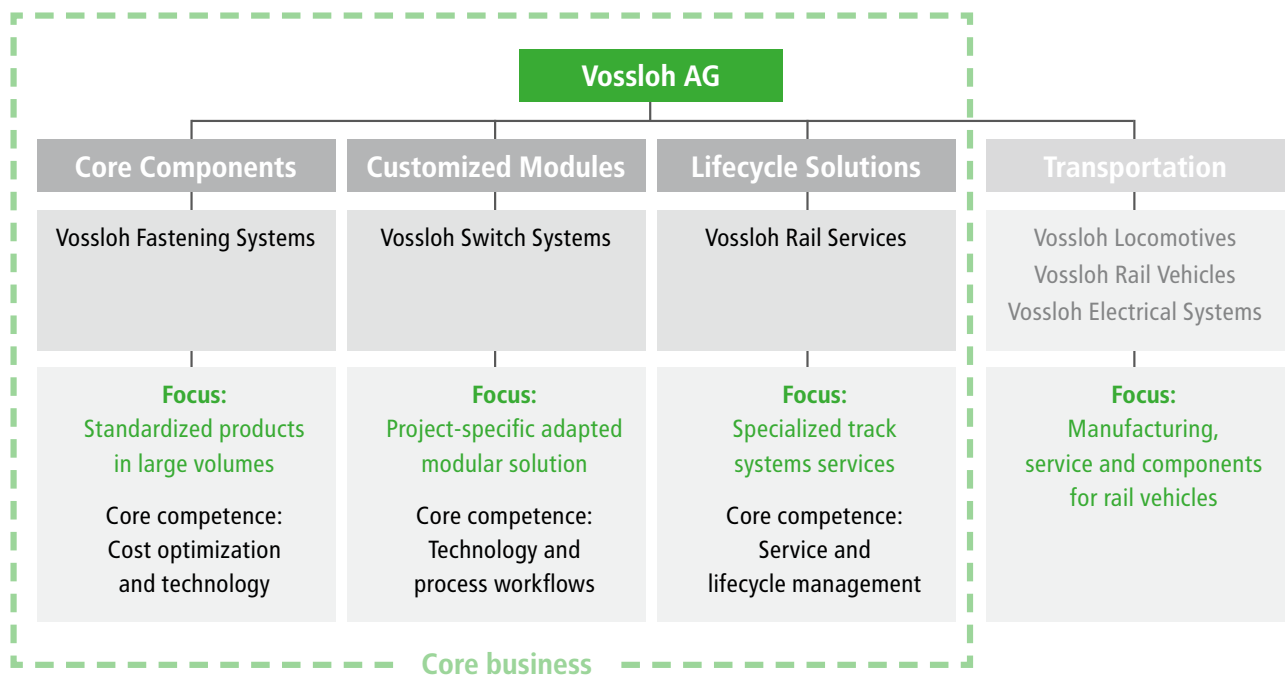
Vossloh AG

Core Components

Vossloh Fastening Systems

Focus:
Standardized products in large volumes

Core competence:
Cost optimization and technology

Customized Modules

Vossloh Switch Systems

Focus:
Project-specific adapted modular solution

Core competence:
Technology and process workflows

Lifecycle Solutions

Vossloh Rail Services

Focus:
Specialized track systems services

Core competence:
Service and lifecycle management

Transportation

Vossloh Locomotives
Vossloh Rail Vehicles
Vossloh Electrical Systems

Focus:
Manufacturing, service and components for rail vehicles

Core business